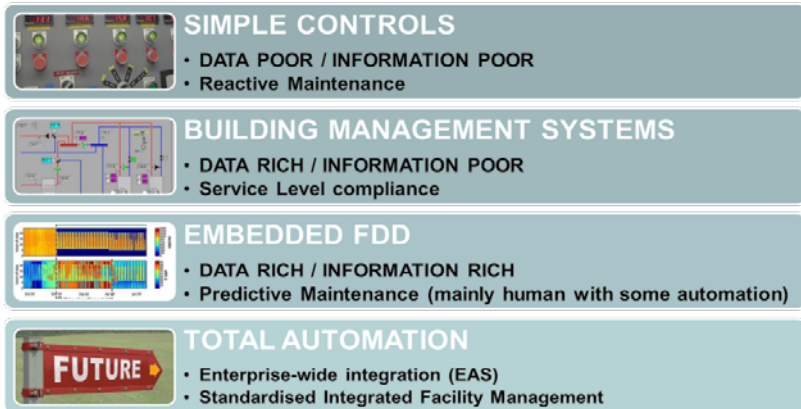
SIMPLE CONTROLS
• DATA POOR / INFORMATION POOR
• Reactive Maintenance

BUILDING MANAGEMENT SYSTEMS
• DATA RICH / INFORMATION POOR
• Service Level compliance

EMBEDDED FDD
• DATA RICH / INFORMATION RICH
• Predictive Maintenance (mainly human with some automation)

FUTURE

TOTAL AUTOMATION
• Enterprise-wide integration (EAS)
• Standardised Integrated Facility Management